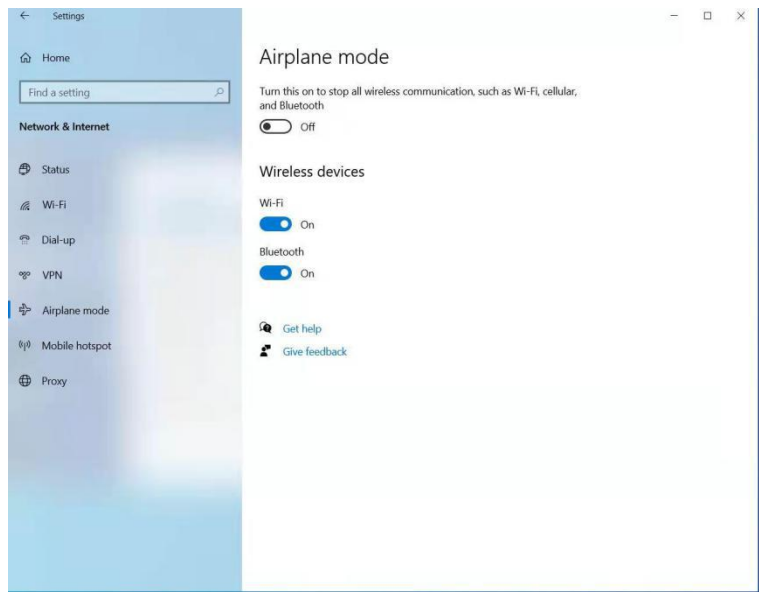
Settings

Home

Find a setting

Network & Internet

Status

Wi-Fi

Dial-up

VPN

Airplane mode

Mobile hotspot

Proxy

Airplane mode

Turn this on to stop all wireless communication, such as Wi-Fi, cellular, and Bluetooth

Off

Wireless devices

Wi-Fi

On

Bluetooth

On

Get help

Give feedback